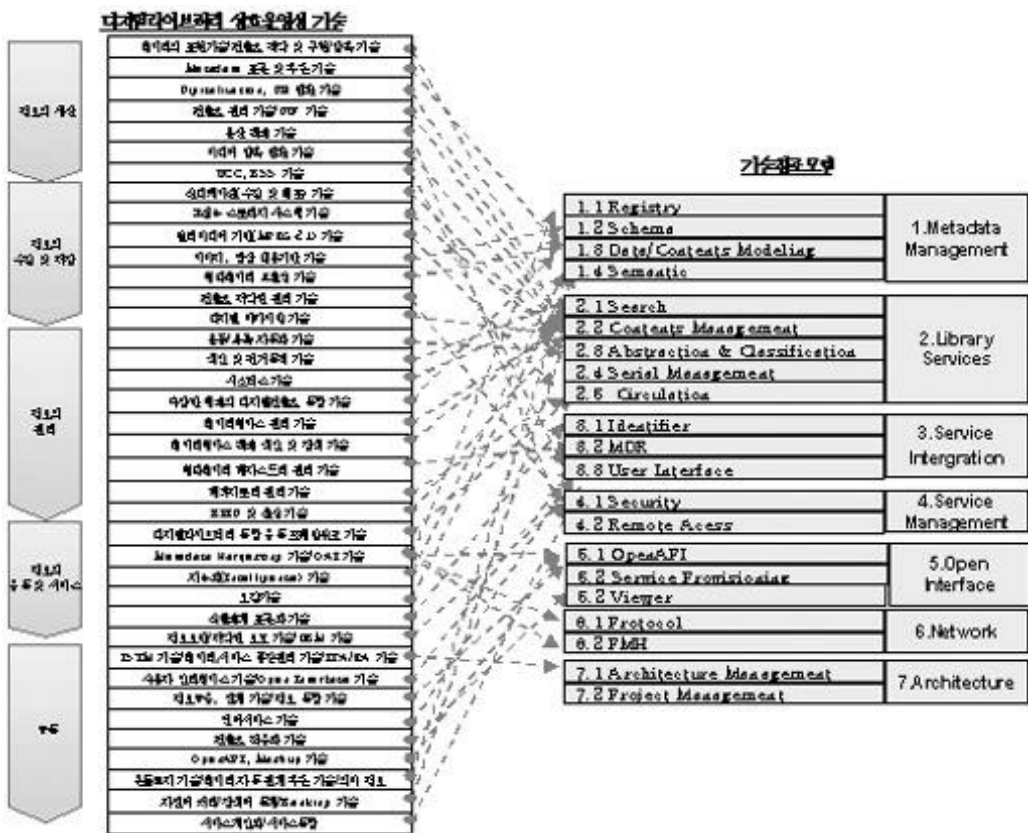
디지털라이브러리 상호운용성 기술

기술참조모델

| 1.1 Registry | 1.Metadata Management |
|---|---|
| 1.2 Schema | |
| 1.3 Data/Contents Modeling | |
| 1.4 Semantic | |

| 2.1 Search | 2.Library Services |
|---|---|
| 2.2 Contents Management | |
| 2.3 Abstraction & Classification | |
| 2.4 Serial Management | |
| 2.5 Circulation | |

| 3.1 Identifier | 3.Service Intergration |
|---|---|
| 3.2 MDR | |
| 3.3 User Interface | |

| 4.1 Security | 4.Service Management |
|---|---|
| 4.2 Remote Acess | |

| 5.1 OpenAPI | 5.Open Interface |
|---|---|
| 5.2 Service Provisioning | |
| 5.2 Viewer | |

| 6.1 Protocol | 6.Network |
|---|---|
| 6.2 PMH | |

| 7.1 Architecture Management | 7.Architecture |
|---|---|
| 7.2 Project Management | |

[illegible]